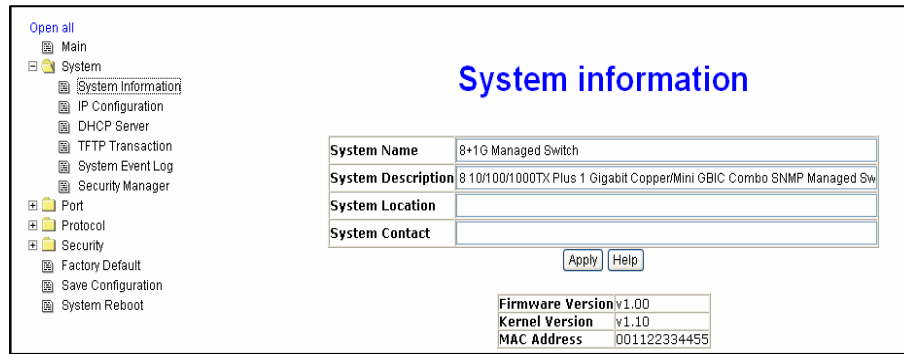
Open all
Main
System
System Information
IP Configuration
DHCP Server
TFTP Transaction
System Event Log
Security Manager
Port
Protocol
Security
Factory Default
Save Configuration
System Reboot

System information

| System Name | 8+1G Managed Switch |
|---|---|
| System Description | 8 10/100/1000TX Plus 1 Gigabit Copper/Mini GBIC Combo SNMP Managed Sw |
| System Location | |
| System Contact | |

Apply Help

| Firmware Version | v1.00 |
|---|---|
| Kernel Version | v1.10 |
| MAC Address | 001122334455 |